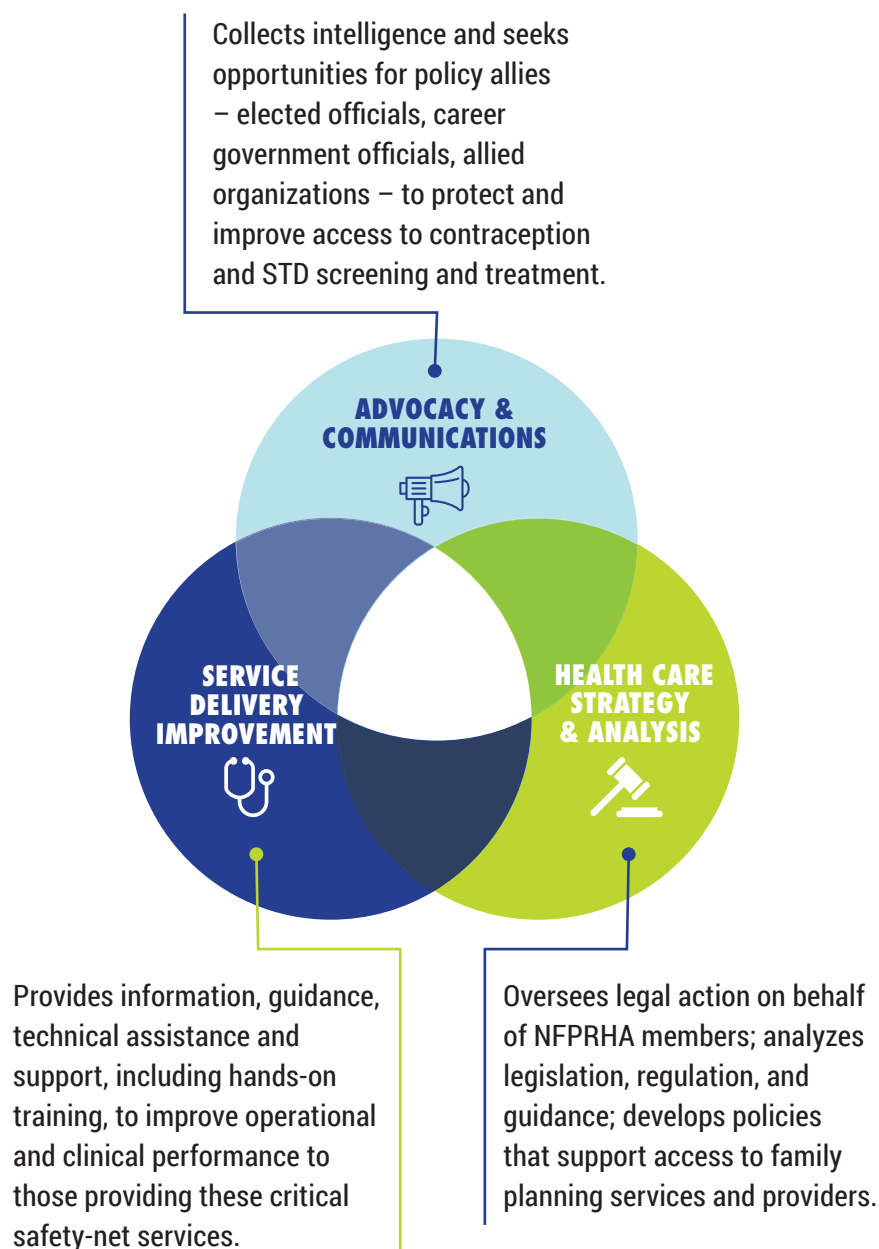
Collects intelligence and seeks opportunities for policy allies – elected officials, career government officials, allied organizations – to protect and improve access to contraception and STD screening and treatment.

ADVOCACY & COMMUNICATIONS

SERVICE DELIVERY IMPROVEMENT

HEALTH CARE STRATEGY & ANALYSIS

Provides information, guidance, technical assistance and support, including hands-on training, to improve operational and clinical performance to those providing these critical safety-net services.

Oversees legal action on behalf of NFPRHA members; analyzes legislation, regulation, and guidance; develops policies that support access to family planning services and providers.